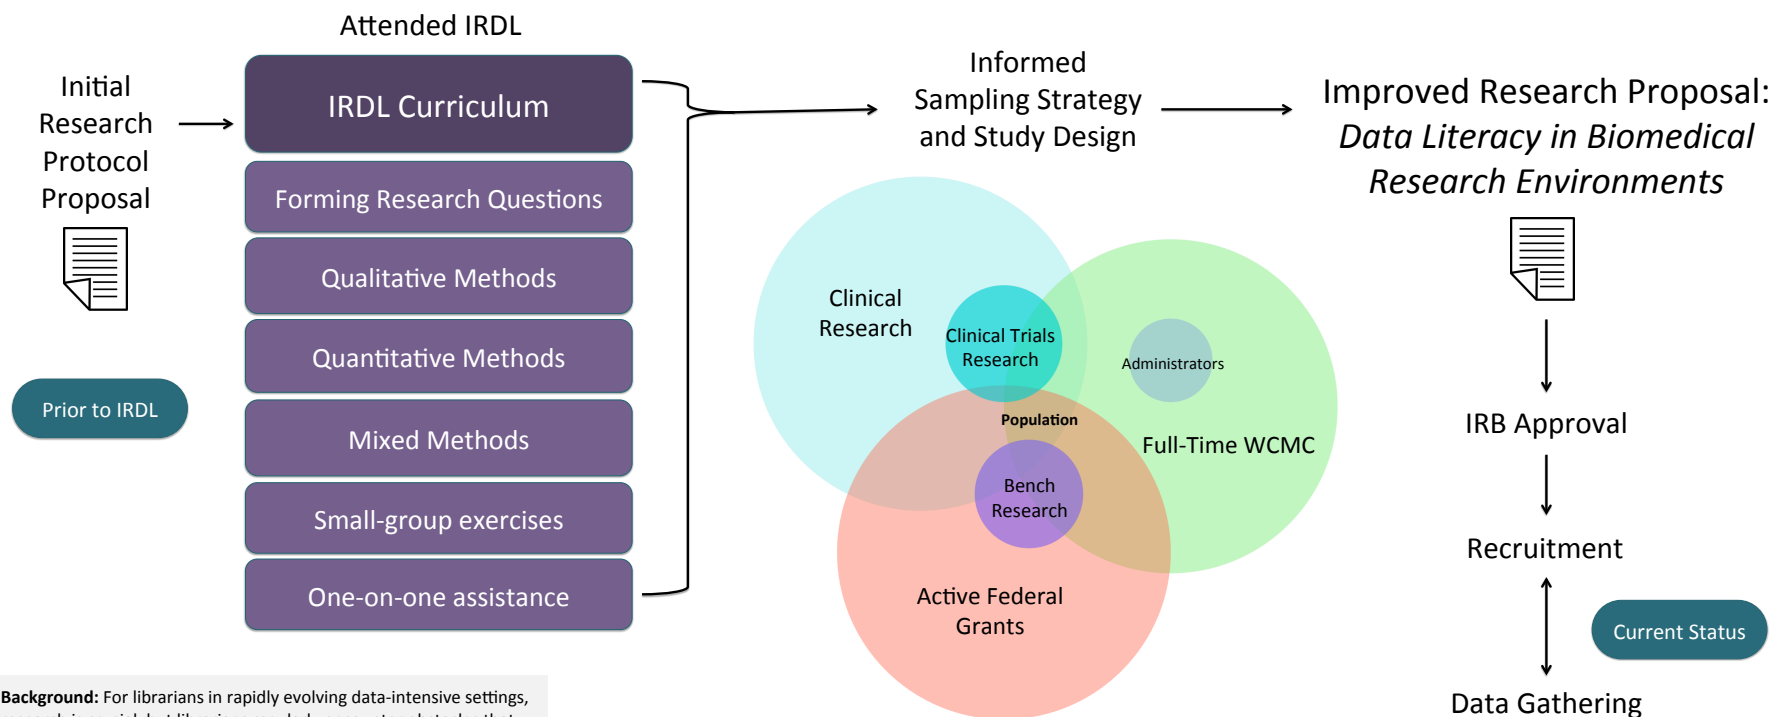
Attended IRDL

Initial Research Protocol Proposal

IRDL Curriculum

Forming Research Questions

Qualitative Methods

Quantitative Methods

Mixed Methods

Small-group exercises

One-on-one assistance

Prior to IRDL

Informed Sampling Strategy and Study Design

Improved Research Proposal: *Data Literacy in Biomedical Research Environments*

Clinical Research

Clinical Trials Research

Administrators

Population

Full-Time WCMC

Bench Research

Active Federal Grants

IRB Approval

Recruitment

Current Status

Data Gathering

**Background:** For librarians in rapidly evolving data-intensive settings, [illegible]